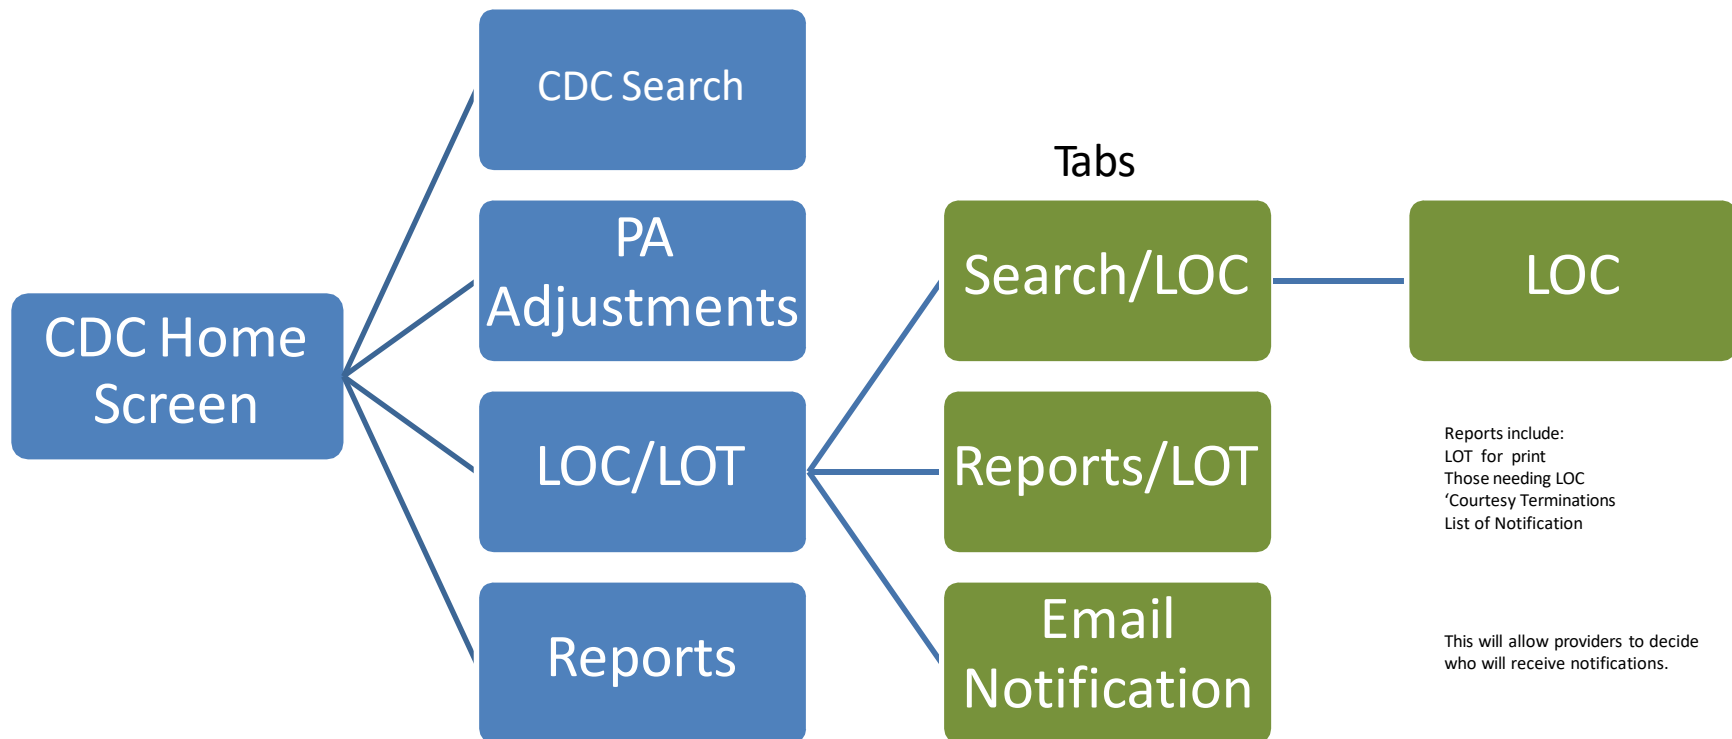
CDC Home Screen

CDC Search

PA Adjustments

LOC/LOT

Reports

Tabs

Search/LOC

LOC

Reports/LOT

Reports include:
LOT for print
Those needing LOC
‘Courtesy Terminations
List of Notification

Email Notification

This will allow providers to decide who will receive notifications.